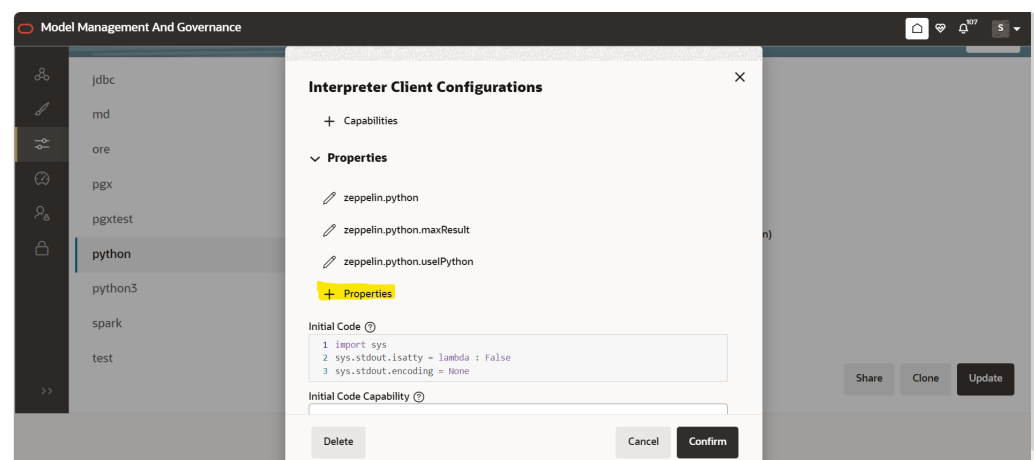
Model Management And Governance

107

S

jdbc
md
ore
pgx
pgxtest
python
python3
spark
test

Interpreter Client Configurations

×

+ Capabilities

Properties

zeppelin.python

zeppelin.python.maxResult

zeppelin.python.useIPython

+ Properties

Initial Code ?

1 import sys
2 sys.stdout.isatty = lambda : False
3 sys.stdout.encoding = None

Initial Code Capability ?

Delete

Cancel

Confirm

n)

Share

Clone

Update

››